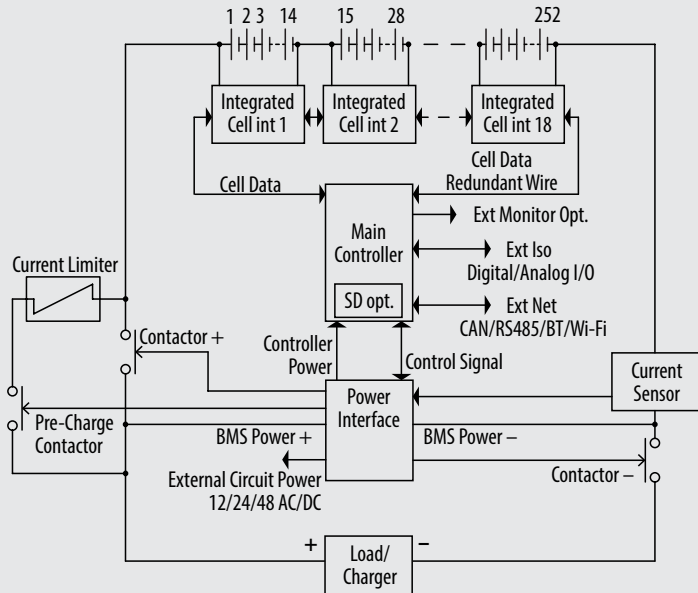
1 2 3 14 15 28 252

Integrated Cell int 1

Integrated Cell int 2

Integrated Cell int 18

Cell Data

Cell Data Redundant Wire

Main Controller

SD opt.

Ext Monitor Opt.

Ext Iso Digital/Analog I/O

Ext Net CAN/RS485/BT/Wi-Fi

Current Limiter

Contactor +

Controller Power

Control Signal

Current Sensor

Power Interface

Pre-Charge Contactor

BMS Power +

BMS Power –

External Circuit Power 12/24/48 AC/DC

Contactor –

+

–

Load/ Charger